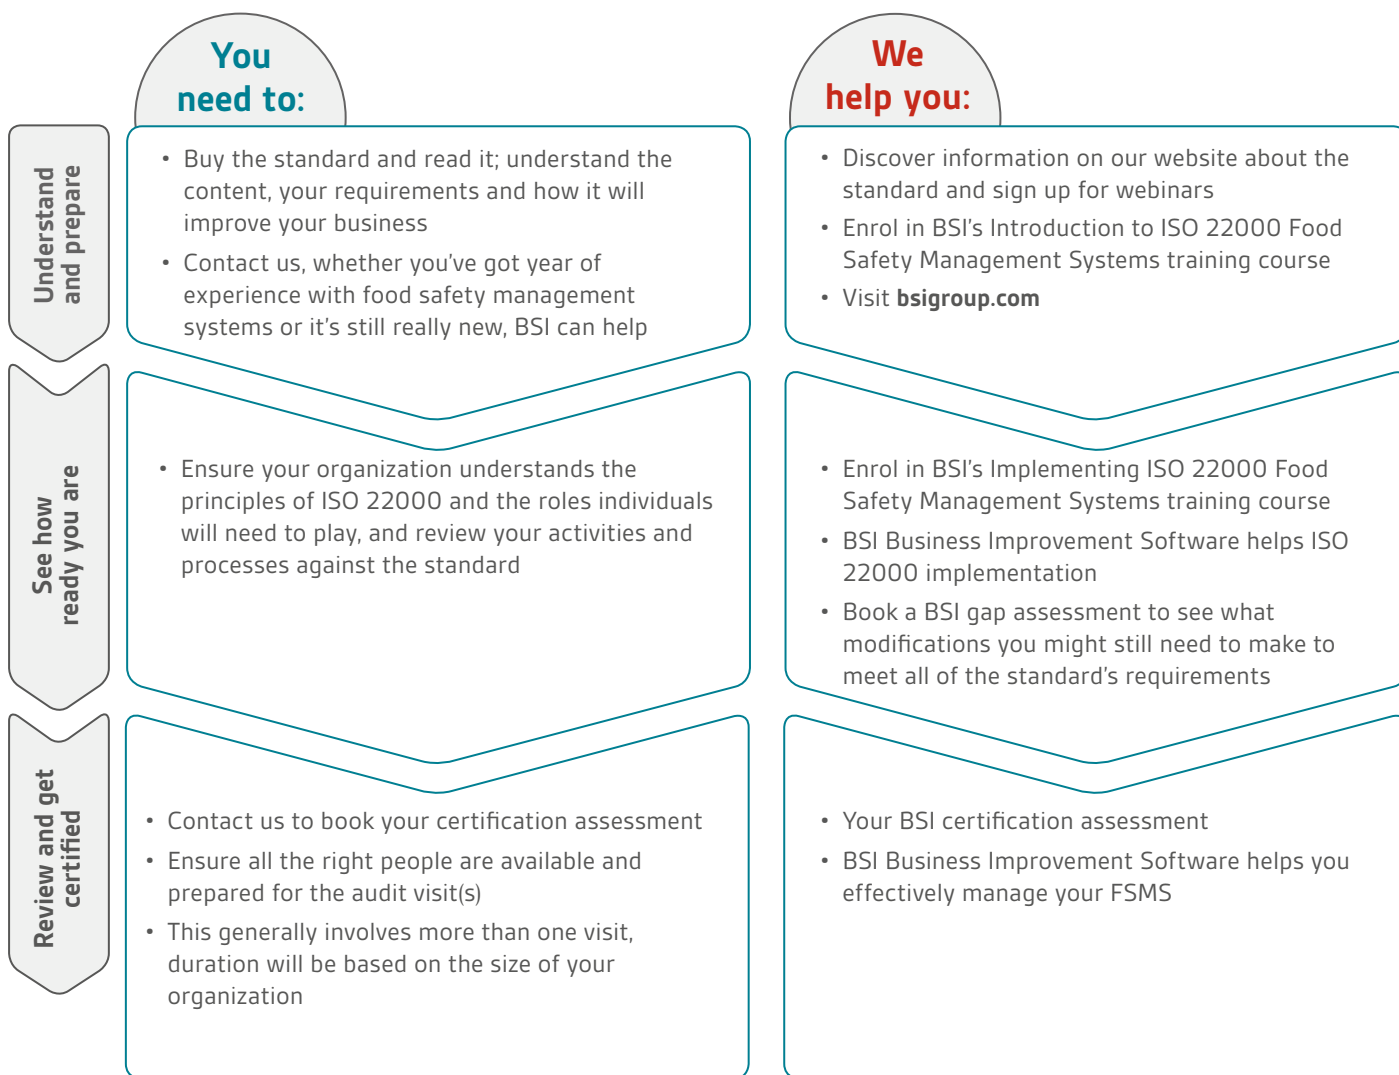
You need to:

We help you:

Understand and prepare

• Buy the standard and read it; understand the content, your requirements and how it will improve your business
• Contact us, whether you've got year of experience with food safety management systems or it's still really new, BSI can help

• Discover information on our website about the standard and sign up for webinars
• Enrol in BSI's Introduction to ISO 22000 Food Safety Management Systems training course
• Visit **bsigroup.com**

See how ready you are

• Ensure your organization understands the principles of ISO 22000 and the roles individuals will need to play, and review your activities and processes against the standard

• Enrol in BSI's Implementing ISO 22000 Food Safety Management Systems training course
• BSI Business Improvement Software helps ISO 22000 implementation
• Book a BSI gap assessment to see what modifications you might still need to make to meet all of the standard's requirements

Review and get certified

• Contact us to book your certification assessment
• Ensure all the right people are available and prepared for the audit visit(s)
• This generally involves more than one visit, duration will be based on the size of your organization

• Your BSI certification assessment
• BSI Business Improvement Software helps you effectively manage your FSMS